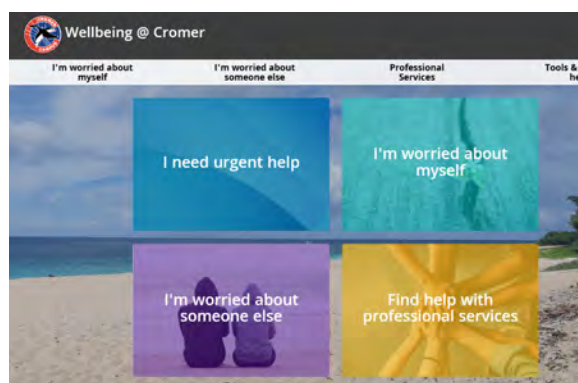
Wellbeing @ Cromer

I'm worried about myself

I'm worried about someone else

Professional Services

Tools & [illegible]

I need urgent help

I'm worried about myself

I'm worried about someone else

Find help with professional services